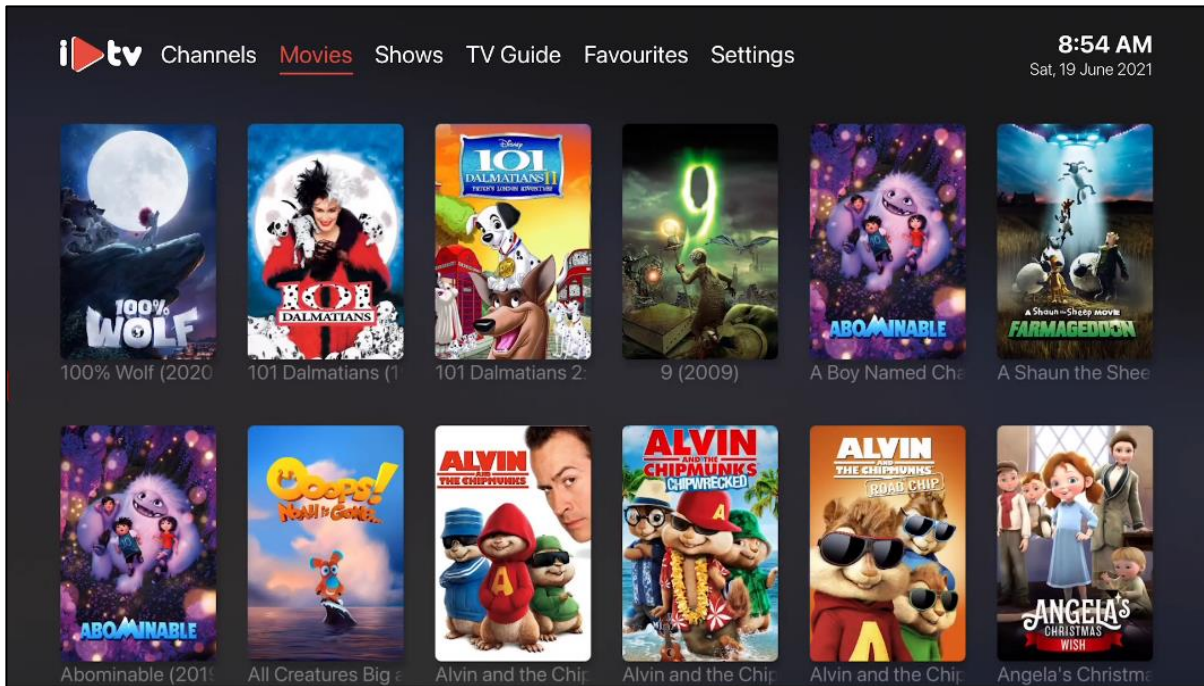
i▶tv Channels Movies Shows TV Guide Favourites Settings

8:54 AM
Sat, 19 June 2021

100% WOLF
100% Wolf (2020

DALMATIANS
101 Dalmatians (1

Disney 101 DALMATIANS II PATCH'S LONDON ADVENTURE
101 Dalmatians 2:

9
9 (2009)

ABOMINABLE
A Boy Named Cha

A Shaun the Sheep MOVIE FARMAGEDDON
A Shaun the Shee

ABOMINABLE
Abominable (201

OOOPS! NOAH IS GONE...
All Creatures Big a

ALVIN AND THE CHIPMUNKS
Alvin and the Chip

ALVIN AND THE CHIPMUNKS CHIPWRECKED
Alvin and the Chip

ALVIN AND THE CHIPMUNKS ROAD CHIP
Alvin and the Chip

ANGELA'S CHRISTMAS WISH
Angela's Christma